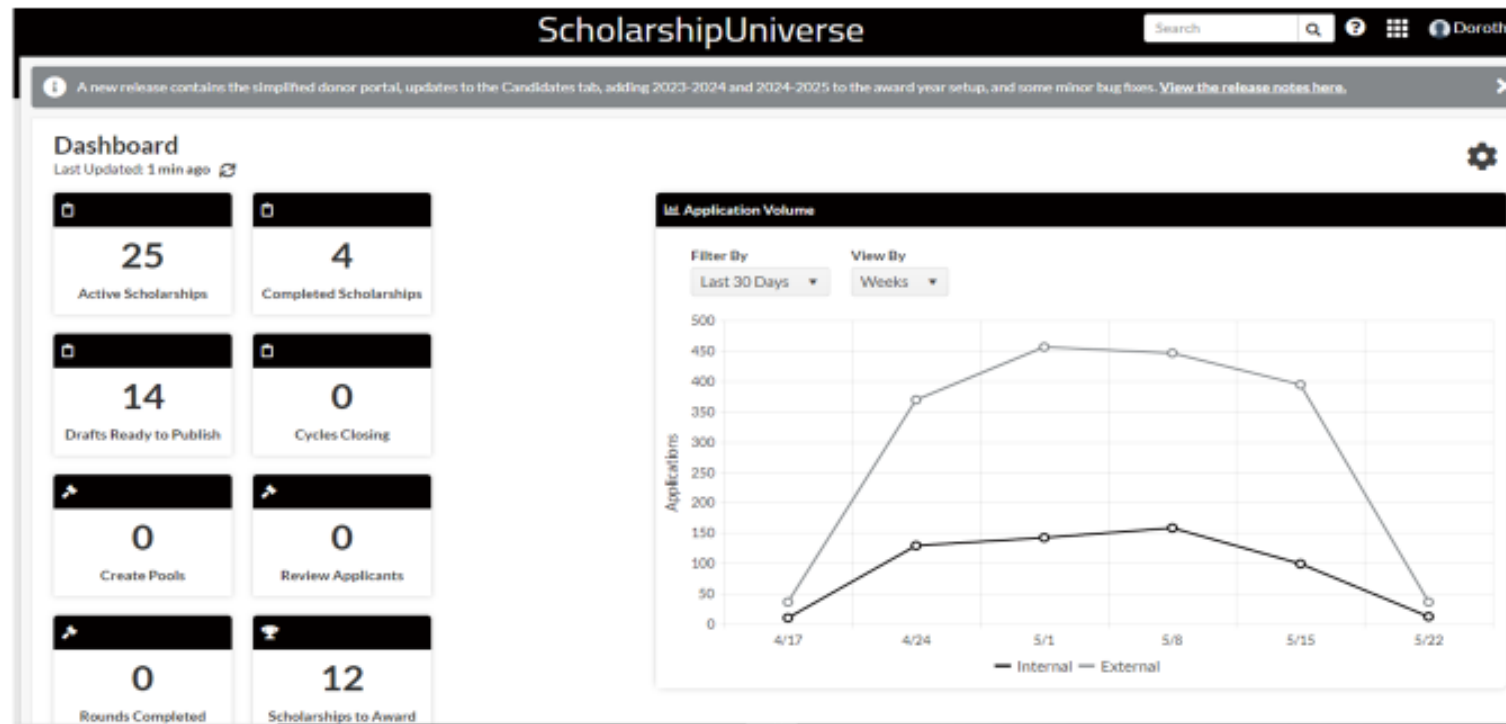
ScholarshipUniverse

Search

Doroth

A new release contains the simplified donor portal, updates to the Candidates tab, adding 2023-2024 and 2024-2025 to the award year setup, and some minor bug fixes. View the release notes here.

Dashboard
Last Updated: 1 min ago

25
Active Scholarships

4
Completed Scholarships

14
Drafts Ready to Publish

0
Cycles Closing

0
Create Pools

0
Review Applicants

0
Rounds Completed

12
Scholarships to Award

Application Volume

Filter By
Last 30 Days

View By
Weeks

500
450
400
350
300
250
200
150
100
50
0

Applications

4/17
4/24
5/1
5/8
5/15
5/22

Internal — External